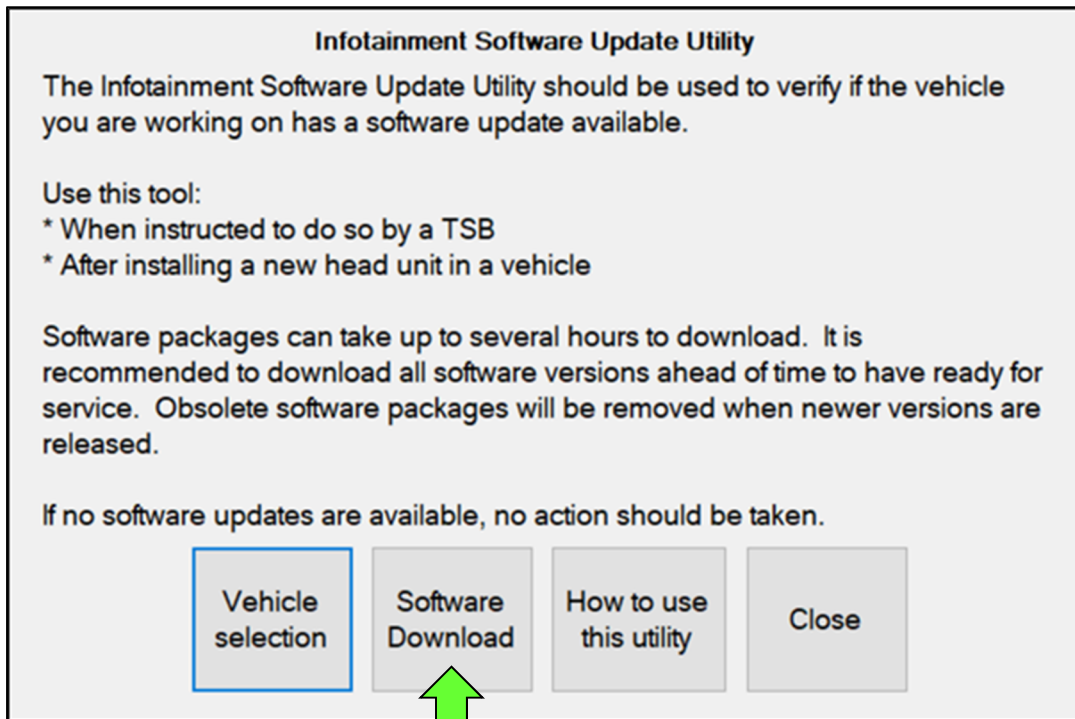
Infotainment Software Update Utility

The Infotainment Software Update Utility should be used to verify if the vehicle you are working on has a software update available.

Use this tool:
* When instructed to do so by a TSB
* After installing a new head unit in a vehicle

Software packages can take up to several hours to download. It is recommended to download all software versions ahead of time to have ready for service. Obsolete software packages will be removed when newer versions are released.

If no software updates are available, no action should be taken.

Vehicle selection

Software Download

How to use this utility

Close